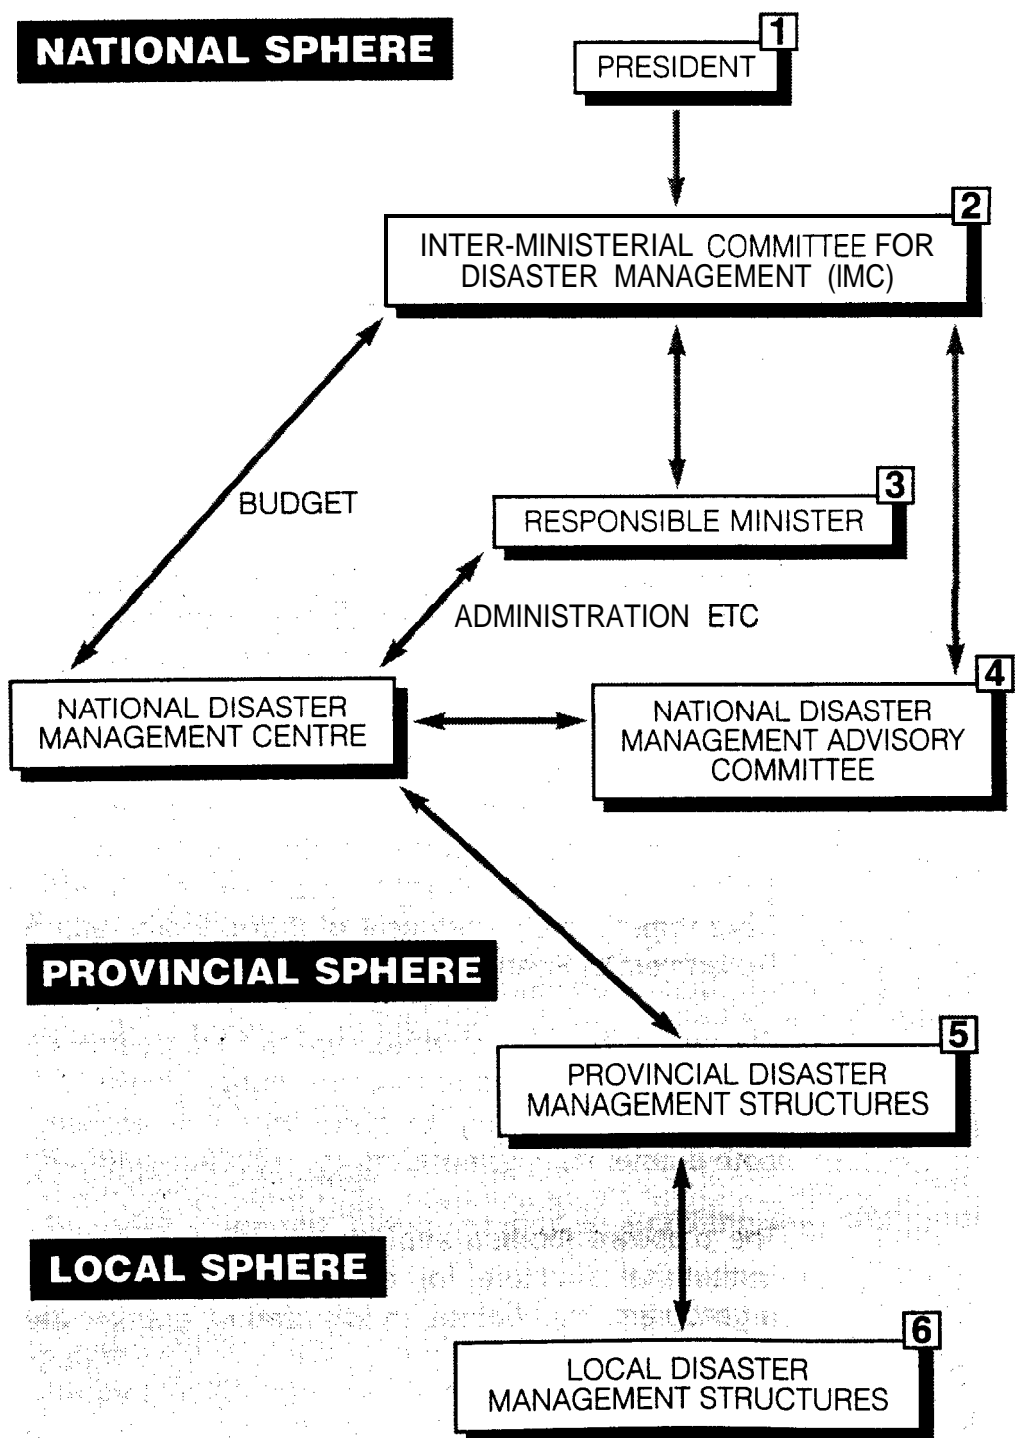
NATIONAL SPHERE

1
PRESIDENT

2
INTER-MINISTERIAL COMMITTEE FOR DISASTER MANAGEMENT (IMC)

BUDGET

3
RESPONSIBLE MINISTER

ADMINISTRATION ETC

NATIONAL DISASTER MANAGEMENT CENTRE

4
NATIONAL DISASTER MANAGEMENT ADVISORY COMMITTEE

PROVINCIAL SPHERE

5
PROVINCIAL DISASTER MANAGEMENT STRUCTURES

LOCAL SPHERE

6
LOCAL DISASTER MANAGEMENT STRUCTURES